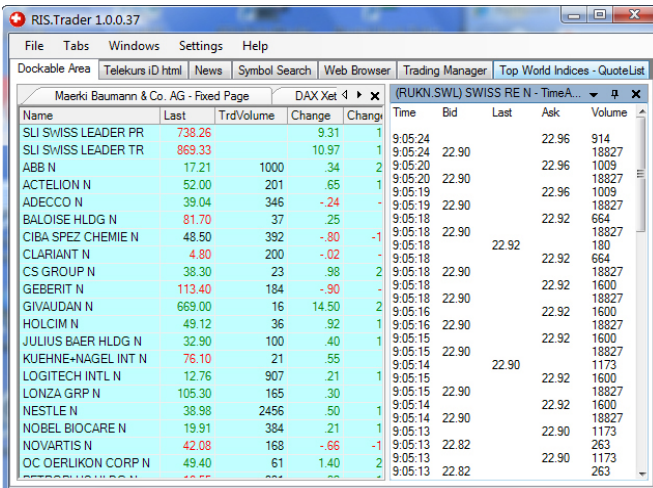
RIS.Trader 1.0.0.37

File Tabs Windows Settings Help

Dockable Area | Telekurs iD html | News | Symbol Search | Web Browser | Trading Manager | Top World Indices - QuoteList

Maerki Baumann & Co. AG - Fixed Page | DAX Xet

| Name | Last | TrdVolume | Change | Chang |
|---|---|---|---|---|
| SLI SWISS LEADER PR | 738.26 | | 9.31 | 1 |
| SLI SWISS LEADER TR | 869.33 | | 10.97 | 1 |
| ABB N | 17.21 | 1000 | .34 | 2 |
| ACTELION N | 52.00 | 201 | .65 | 1 |
| ADECCO N | 39.04 | 346 | -.24 | - |
| BALOISE HLDG N | 81.70 | 37 | .25 | |
| CIBA SPEZ CHEMIE N | 48.50 | 392 | -.80 | -1 |
| CLARIANT N | 4.80 | 200 | -.02 | - |
| CS GROUP N | 38.30 | 23 | .98 | 2 |
| GEBERIT N | 113.40 | 184 | -.90 | - |
| GIVAUDAN N | 669.00 | 16 | 14.50 | 2 |
| HOLCIM N | 49.12 | 36 | .92 | 1 |
| JULIUS BAER HLDG N | 32.90 | 100 | .40 | 1 |
| KUEHNE+NAGEL INT N | 76.10 | 21 | .55 | |
| LOGITECH INTL N | 12.76 | 907 | .21 | 1 |
| LONZA GRP N | 105.30 | 165 | .30 | |
| NESTLE N | 38.98 | 2456 | .50 | 1 |
| NOBEL BIOCARE N | 19.91 | 384 | .21 | 1 |
| NOVARTIS N | 42.08 | 168 | -.66 | -1 |
| OC OERLIKON CORP N | 49.40 | 61 | 1.40 | 2 |

(RUKN.SWL) SWISS RE N - TimeA...

| Time | Bid | Last | Ask | Volume |
|---|---|---|---|---|
| 9:05:24 | | | 22.96 | 914 |
| 9:05:24 | 22.90 | | | 18827 |
| 9:05:20 | | | 22.96 | 1009 |
| 9:05:20 | 22.90 | | | 18827 |
| 9:05:19 | | | 22.96 | 1009 |
| 9:05:19 | 22.90 | | | 18827 |
| 9:05:18 | | | 22.92 | 664 |
| 9:05:18 | 22.90 | | | 18827 |
| 9:05:18 | | 22.92 | | 180 |
| 9:05:18 | | | 22.92 | 664 |
| 9:05:18 | 22.90 | | | 18827 |
| 9:05:18 | | | 22.92 | 1600 |
| 9:05:18 | 22.90 | | | 18827 |
| 9:05:16 | | | 22.92 | 1600 |
| 9:05:16 | 22.90 | | | 18827 |
| 9:05:15 | | | 22.92 | 1600 |
| 9:05:15 | 22.90 | | | 18827 |
| 9:05:14 | | 22.90 | | 1173 |
| 9:05:15 | | | 22.92 | 1600 |
| 9:05:15 | 22.90 | | | 18827 |
| 9:05:14 | | | 22.92 | 1600 |
| 9:05:14 | 22.90 | | | 18827 |
| 9:05:13 | | | 22.90 | 1173 |
| 9:05:13 | 22.82 | | | 263 |
| 9:05:13 | | | 22.90 | 1173 |
| 9:05:13 | 22.82 | | | 263 |